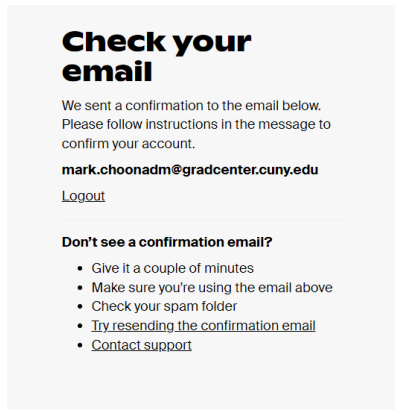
Check your email

We sent a confirmation to the email below. Please follow instructions in the message to confirm your account.

mark.choonadm@gradcenter.cuny.edu

Logout

Don't see a confirmation email?

- Give it a couple of minutes
- Make sure you're using the email above
- Check your spam folder
- Try resending the confirmation email
- Contact support